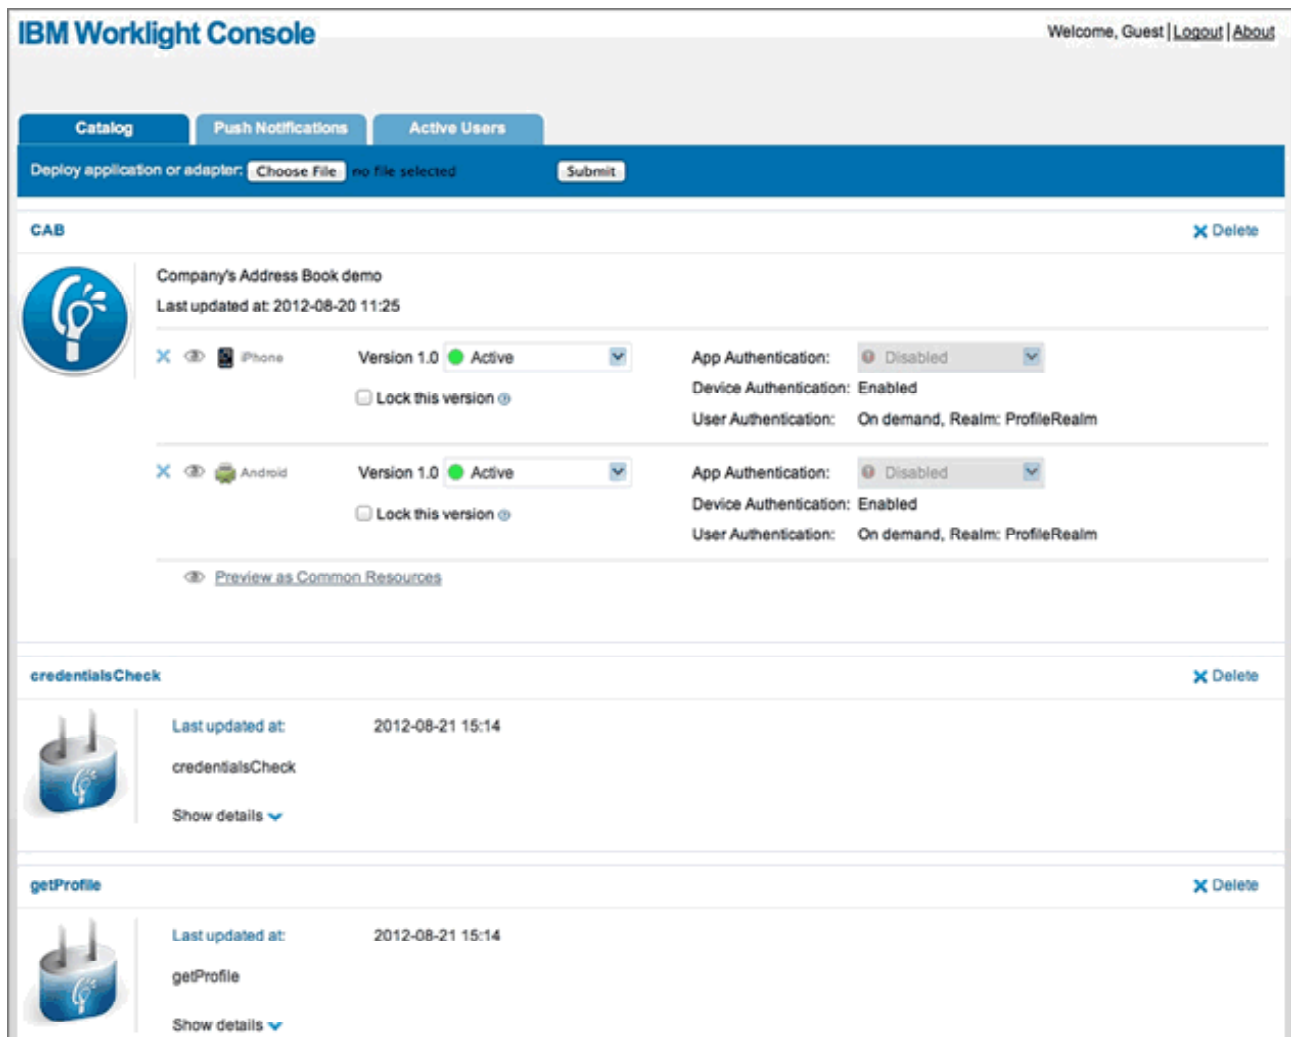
IBM Worklight Console

Welcome, Guest | Logout | About

Catalog
Push Notifications
Active Users

Deploy application or adapter: Choose File no file selected
Submit

CAB
Delete

Company's Address Book demo
Last updated at: 2012-08-20 11:25

iPhone
Version 1.0 Active
Lock this version
App Authentication: Disabled
Device Authentication: Enabled
User Authentication: On demand, Realm: ProfileRealm

Android
Version 1.0 Active
Lock this version
App Authentication: Disabled
Device Authentication: Enabled
User Authentication: On demand, Realm: ProfileRealm

Preview as Common Resources

credentialsCheck
Delete

Last updated at: 2012-08-21 15:14
credentialsCheck
Show details

getProfile
Delete

Last updated at: 2012-08-21 15:14
getProfile
Show details